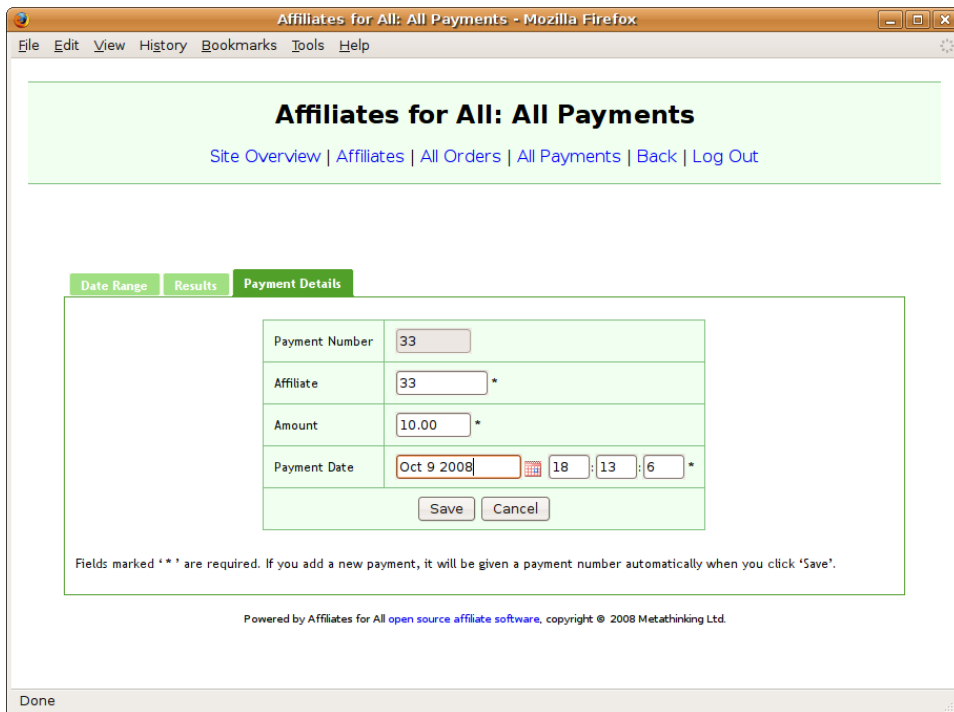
Affiliates for All: All Payments - Mozilla Firefox

File Edit View History Bookmarks Tools Help

Affiliates for All: All Payments

Site Overview | Affiliates | All Orders | All Payments | Back | Log Out

Date Range Results Payment Details

| Payment Number | 33 |
|---|---|
| Affiliate | 33 * |
| Amount | 10.00 * |
| Payment Date | Oct 9 2008 18 : 13 : 6 * |
| Save Cancel | |

Fields marked ' * ' are required. If you add a new payment, it will be given a payment number automatically when you click 'Save'.

Powered by Affiliates for All open source affiliate software, copyright © 2008 Metathinking Ltd.

Done